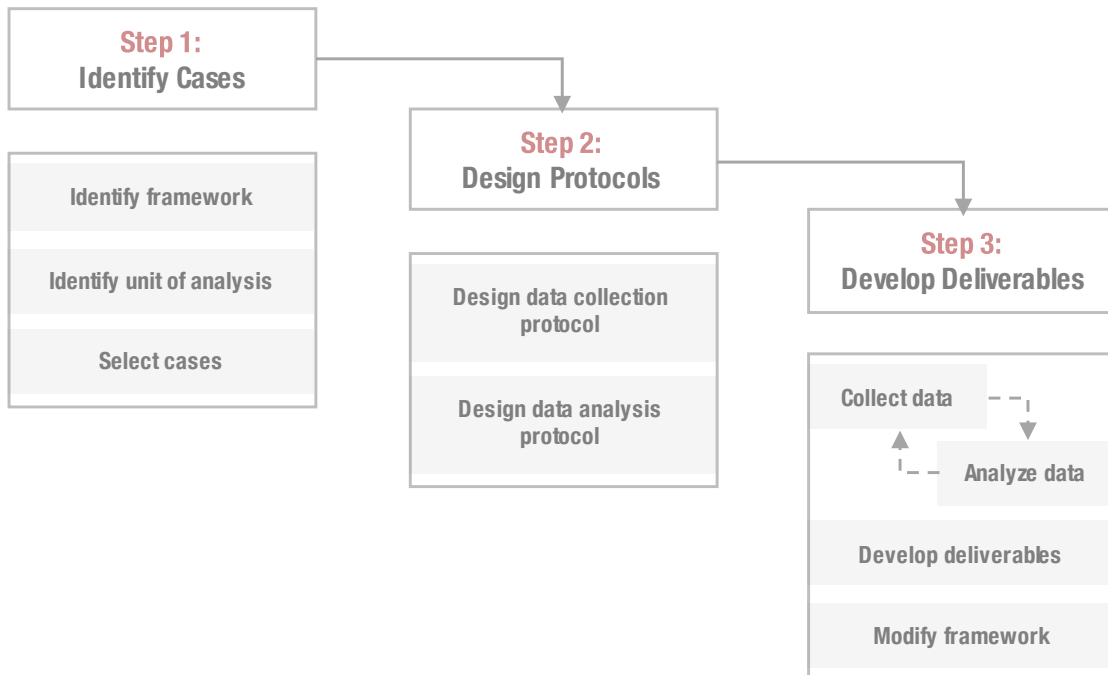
Step 1:
Identify Cases

Identify framework

Identify unit of analysis

Select cases

Step 2:
Design Protocols

Design data collection protocol

Design data analysis protocol

Step 3:
Develop Deliverables

Collect data

Analyze data

Develop deliverables

Modify framework